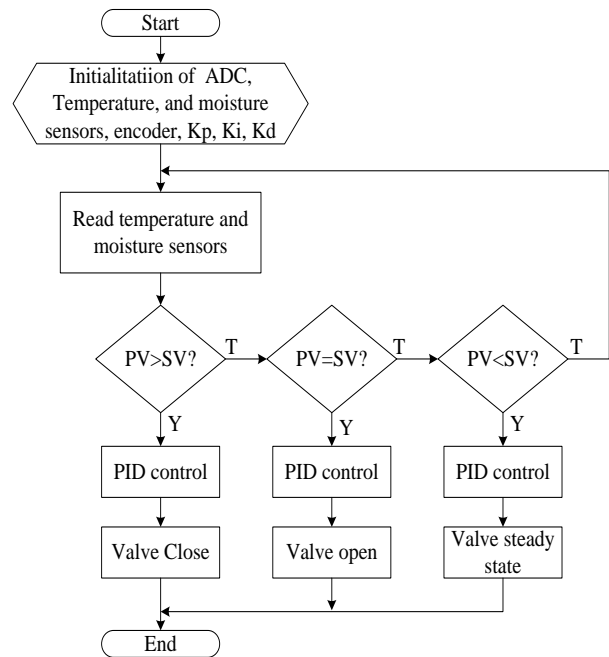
Start

Initialitatiion of ADC, Temperature, and moisture sensors, encoder, Kp, Ki, Kd

Read temperature and moisture sensors

PV>SV?

T

PV=SV?

T

PV<SV?

T

Y

Y

Y

PID control

PID control

PID control

Valve Close

Valve open

Valve steady state

End